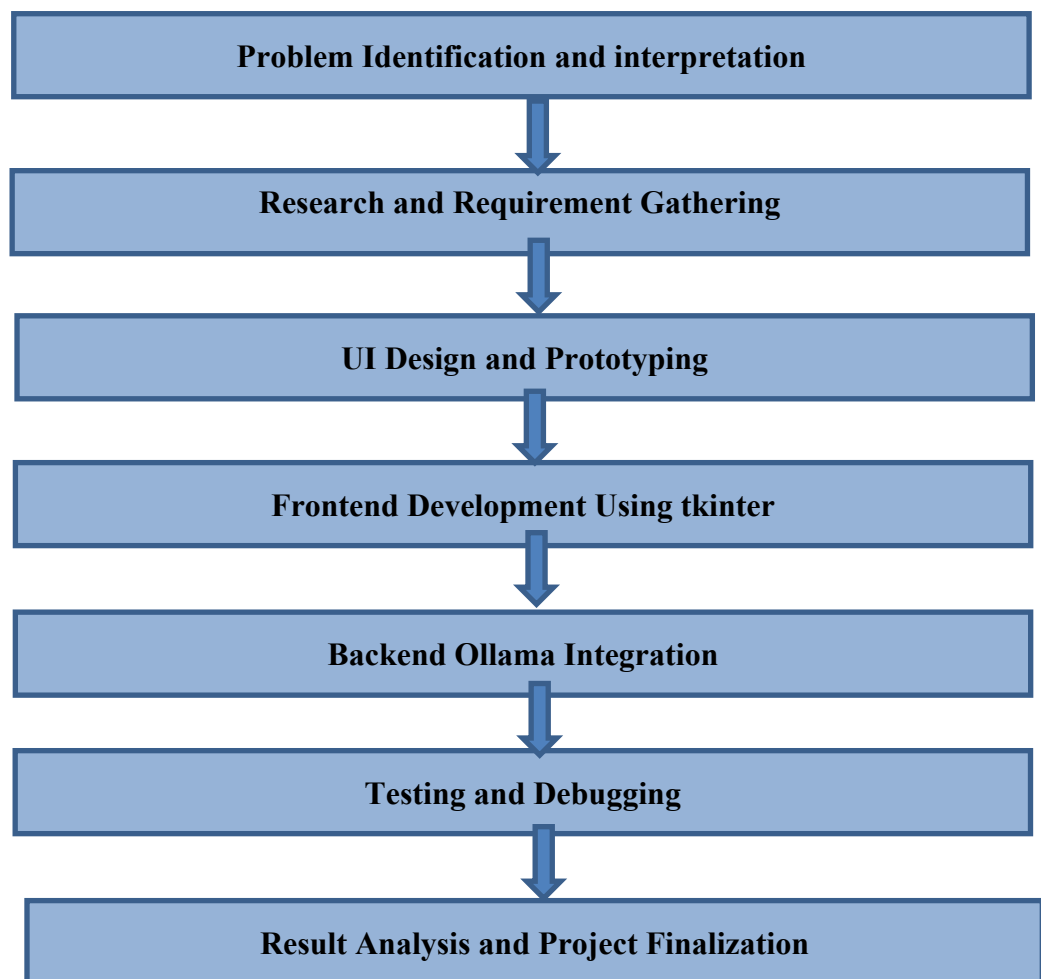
Problem Identification and interpretation

Research and Requirement Gathering

UI Design and Prototyping

Frontend Development Using tkinter

Backend Ollama Integration

Testing and Debugging

Result Analysis and Project Finalization